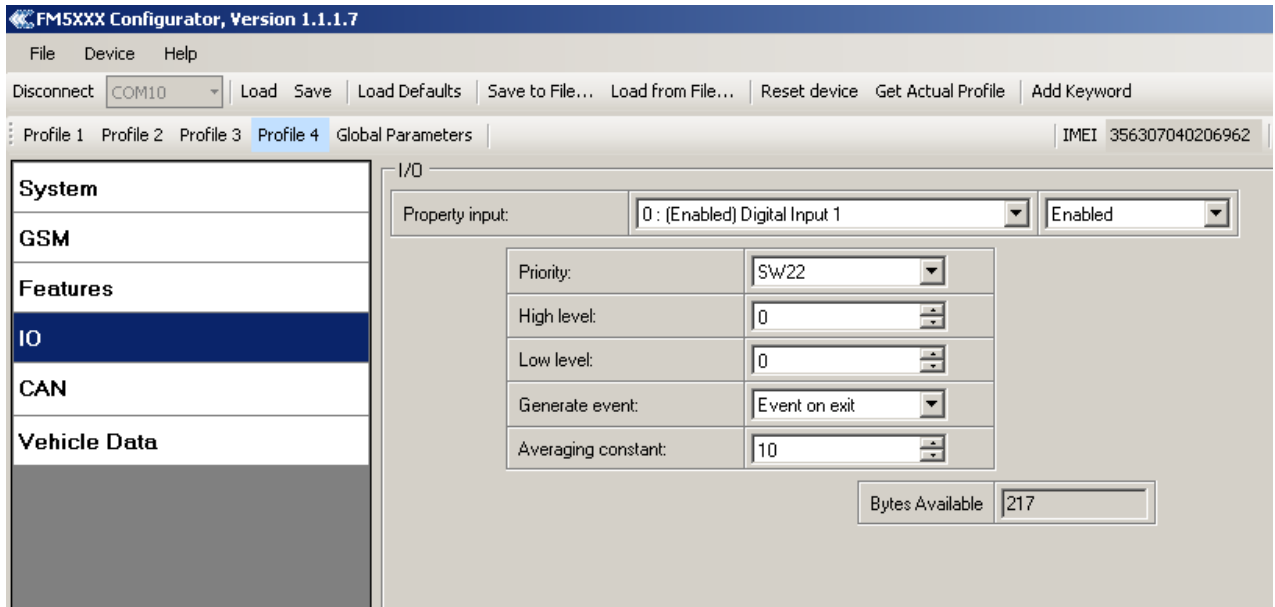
FM5XXX Configurator, Version 1.1.1.7

File Device Help

Disconnect COM10 | Load Save | Load Defaults | Save to File... Load from File... | Reset device Get Actual Profile | Add Keyword

Profile 1 Profile 2 Profile 3 Profile 4 Global Parameters

IMEI 356307040206962

System
GSM
Features
IO
CAN
Vehicle Data

I/O

Property input: 0 : (Enabled) Digital Input 1 Enabled

| Priority: | SW22 |
|---|---|
| High level: | 0 |
| Low level: | 0 |
| Generate event: | Event on exit |
| Averaging constant: | 10 |

Bytes Available 217